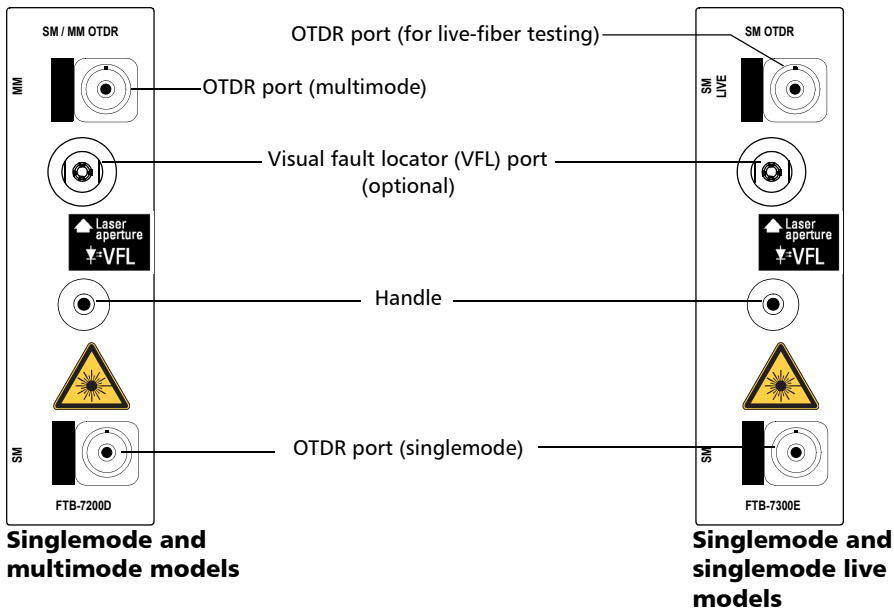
SM / MM OTDR

MM

OTDR port (multimode)

OTDR port (for live-fiber testing)

SM OTDR

SM LIVE

Visual fault locator (VFL) port (optional)

Laser aperture VFL

Laser aperture VFL

Handle

SM

OTDR port (singlemode)

SM

FTB-7200D

FTB-7300E

Singlemode and multimode models

Singlemode and singlemode live models